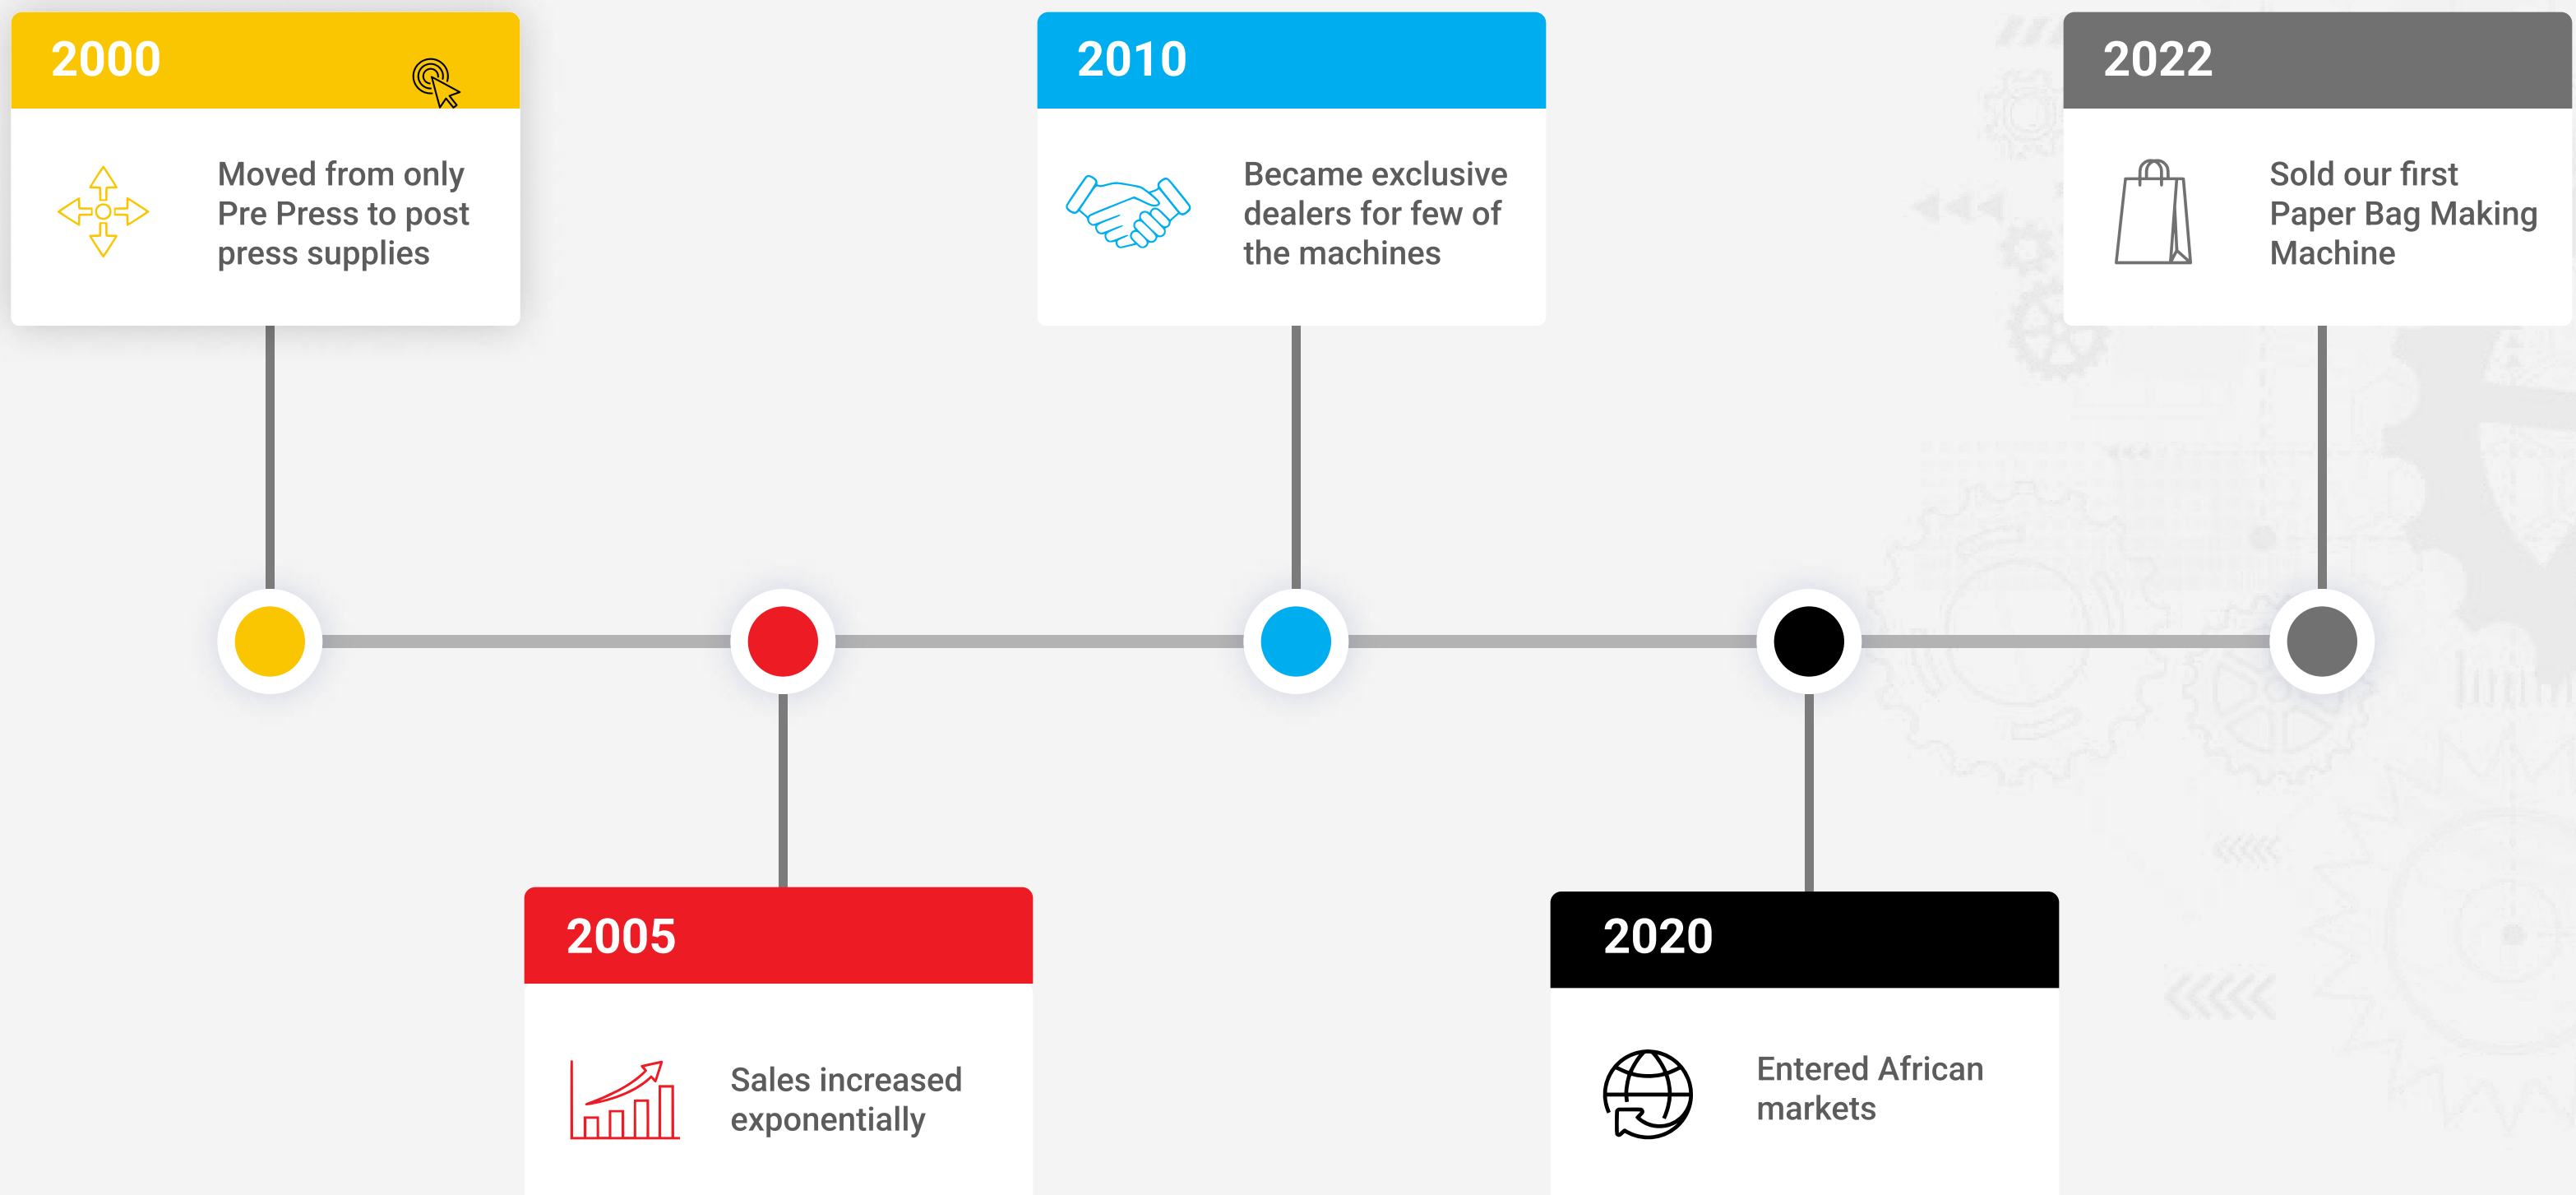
2000

Moved from only Pre Press to post press supplies

2005

Sales increased exponentially

2010

Became exclusive dealers for few of the machines

2020

Entered African markets

2022

Sold our first Paper Bag Making Machine